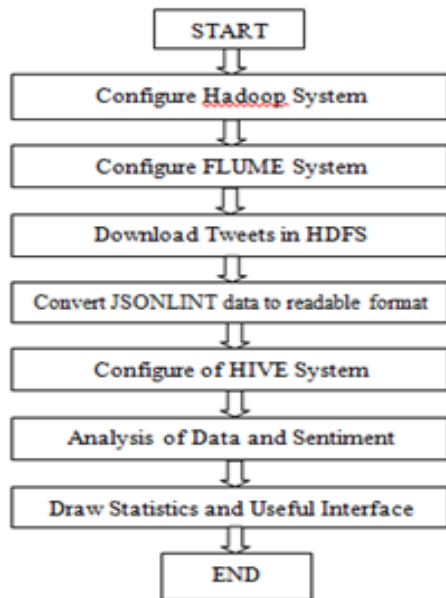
START

Configure Hadoop System

Configure FLUME System

Download Tweets in HDFS

Convert JSONLINT data to readable format

Configure of HIVE System

Analysis of Data and Sentiment

Draw Statistics and Useful Interface

END